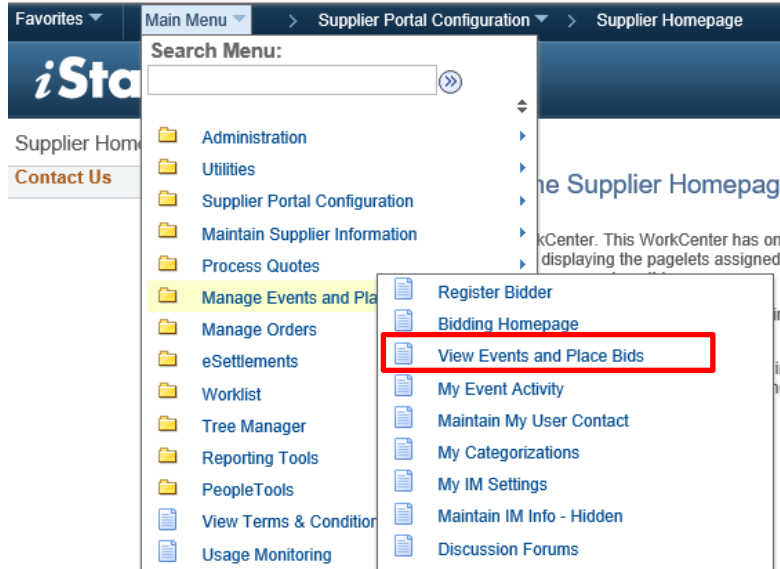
Favorites
Main Menu
> Supplier Portal Configuration > Supplier Homepage

Search Menu:

iSta

Supplier Home
Contact Us

Administration
Utilities
Supplier Portal Configuration
Maintain Supplier Information
Process Quotes
Manage Events and Pla
Manage Orders
eSettlements
Worklist
Tree Manager
Reporting Tools
PeopleTools
View Terms & Condition
Usage Monitoring

Register Bidder
Bidding Homepage
View Events and Place Bids
My Event Activity
Maintain My User Contact
My Categorizations
My IM Settings
Maintain IM Info - Hidden
Discussion Forums

he Supplier Homepag
kCenter. This WorkCenter has on
displaying the pagelets assigned